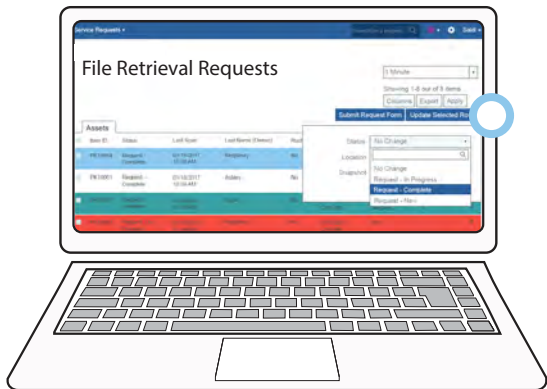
Service Requests ▾

File Retrieval Requests

1 Minute

Showing 1-8 out of 8 items

Columns Export Apply

Submit Request Form Update Selected Ro

Assets

| Item ID | Status | Last Scan | Last Name (Owner) |
|---|---|---|---|
| FK10004 | Request - Complete | 01/16/2017 10:58 AM | Mulgrew |
| FK10001 | Request - Complete | 01/16/2017 10:59 AM | Adam |

Status No Change

Location

Dispatch

No Change
Request - In Progress
Request - Complete
Request - New